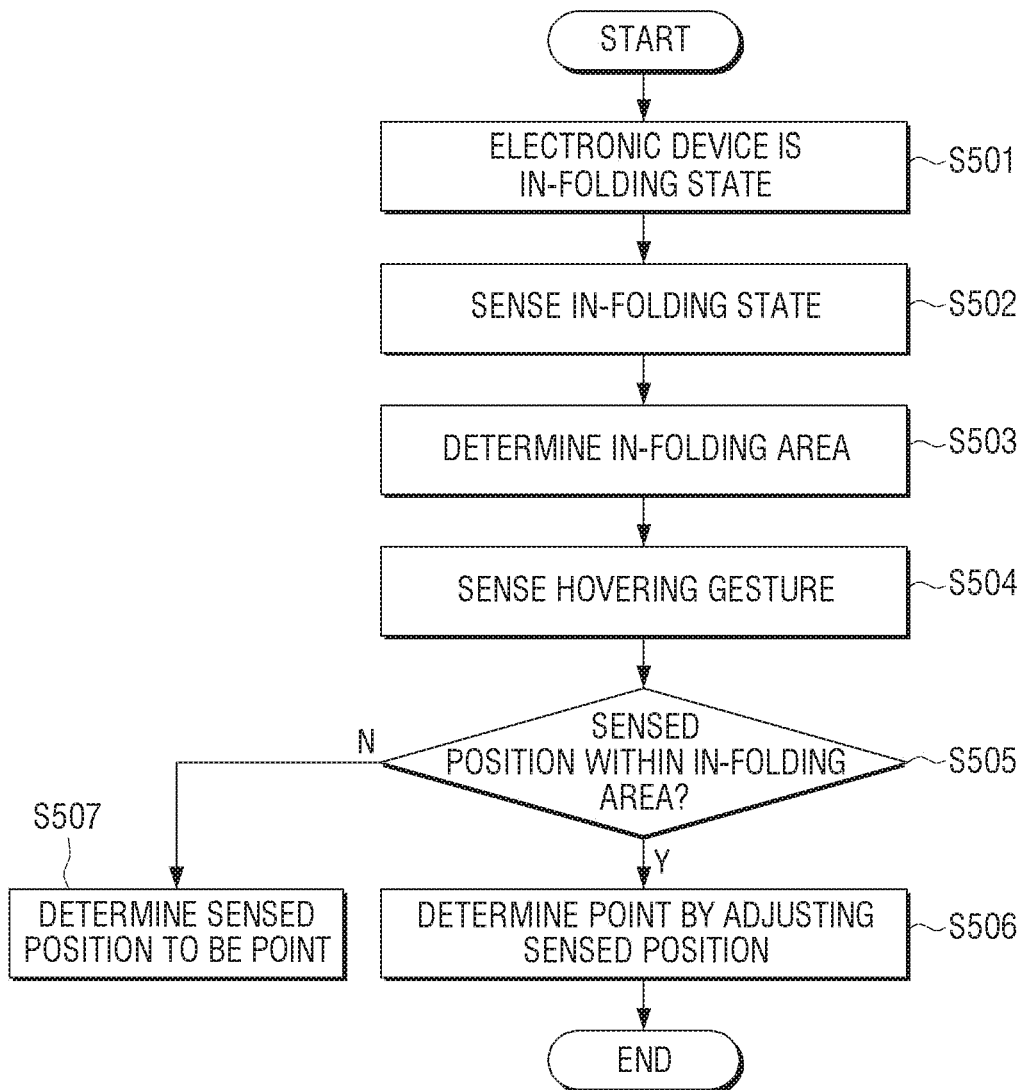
START

ELECTRONIC DEVICE IS IN-FOLDING STATE

S501

SENSE IN-FOLDING STATE

S502

DETERMINE IN-FOLDING AREA

S503

SENSE HOVERING GESTURE

S504

SENSED POSITION WITHIN IN-FOLDING AREA?

S505

N

Y

S507

DETERMINE SENSED POSITION TO BE POINT

DETERMINE POINT BY ADJUSTING SENSED POSITION

S506

END